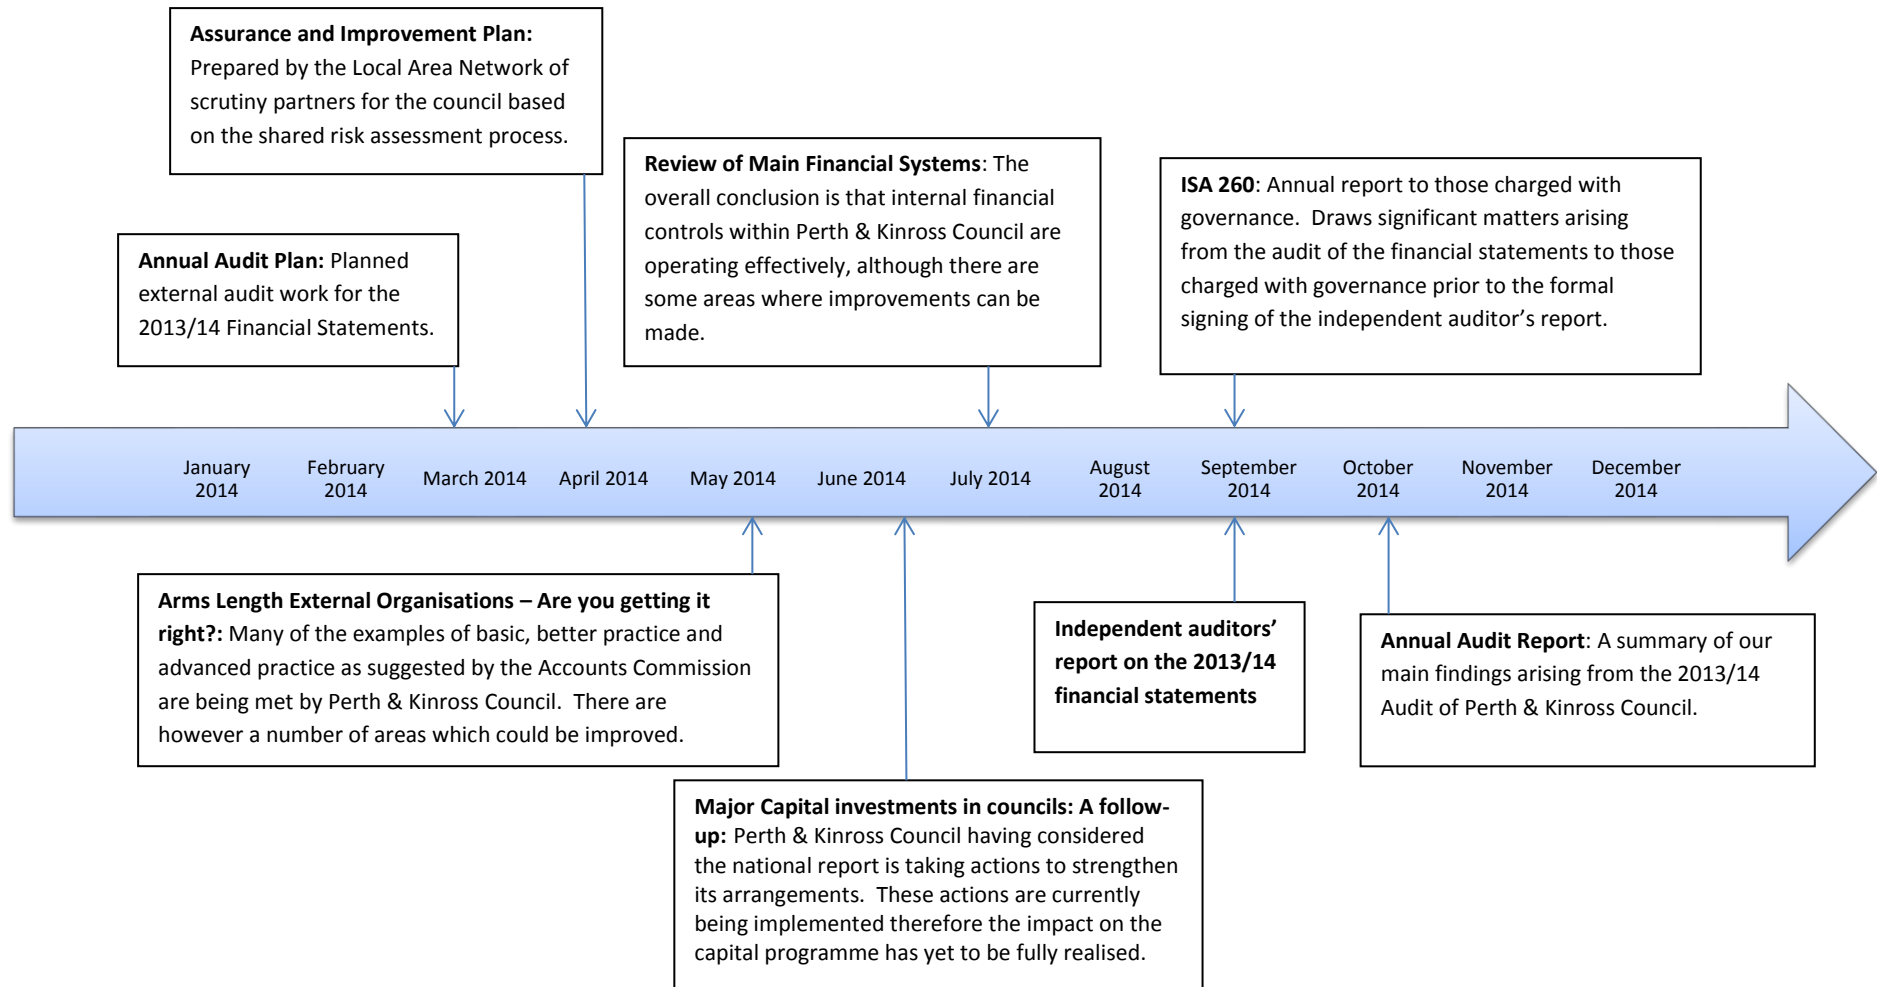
**Assurance and Improvement Plan:** Prepared by the Local Area Network of scrutiny partners for the council based on the shared risk assessment process.

**Annual Audit Plan:** Planned external audit work for the 2013/14 Financial Statements.

**Review of Main Financial Systems**: The overall conclusion is that internal financial controls within Perth & Kinross Council are operating effectively, although there are some areas where improvements can be made.

**ISA 260**: Annual report to those charged with governance. Draws significant matters arising from the audit of the financial statements to those charged with governance prior to the formal signing of the independent auditor's report.

January 2014
February 2014
March 2014
April 2014
May 2014
June 2014
July 2014
August 2014
September 2014
October 2014
November 2014
December 2014

**Arms Length External Organisations – Are you getting it right?:** Many of the examples of basic, better practice and advanced practice as suggested by the Accounts Commission are being met by Perth & Kinross Council. There are however a number of areas which could be improved.

**Independent auditors' report on the 2013/14 financial statements**

**Annual Audit Report**: A summary of our main findings arising from the 2013/14 Audit of Perth & Kinross Council.

**Major Capital investments in councils: A follow-up:** Perth & Kinross Council having considered the national report is taking actions to strengthen its arrangements. These actions are currently being implemented therefore the impact on the capital programme has yet to be fully realised.